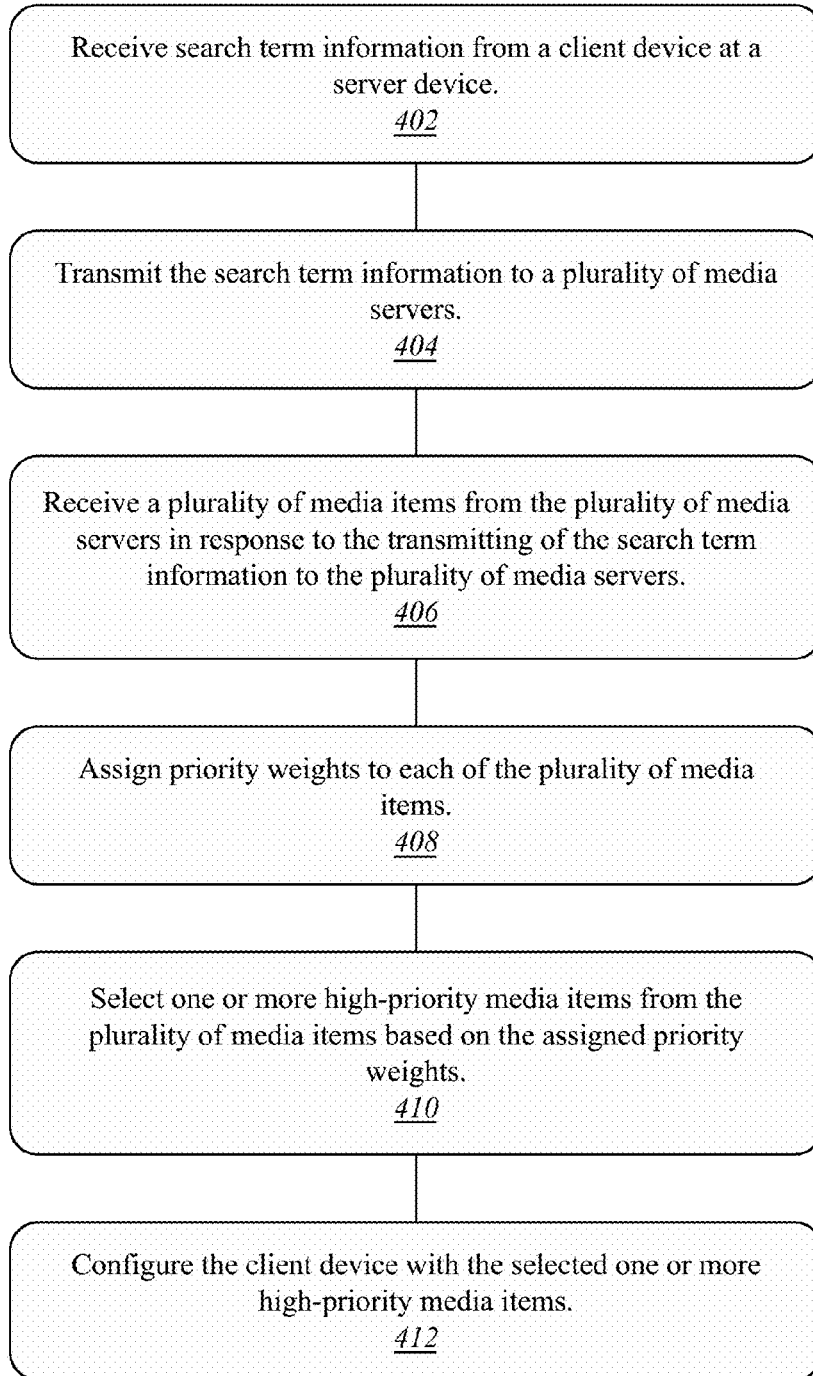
Receive search term information from a client device at a server device.
402

Transmit the search term information to a plurality of media servers.
404

Receive a plurality of media items from the plurality of media servers in response to the transmitting of the search term information to the plurality of media servers.
406

Assign priority weights to each of the plurality of media items.
408

Select one or more high-priority media items from the plurality of media items based on the assigned priority weights.
410

Configure the client device with the selected one or more high-priority media items.
412